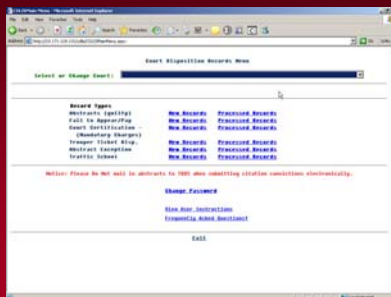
CDL/DPMain Menu - Microsoft Internet Explorer

File Edit View Favorites Tools Help

Back Search Favorites

Address http://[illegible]

Court Disposition Records Menu

Select or Change Court:

Record Types

| | | |
|---|---|---|
| Abstracts (guilty) | New Records | Processed Records |
| Fail to Appear/Pay | New Records | Processed Records |
| Court Certification - (Mandatory Charges) | New Records | Processed Records |
| Trooper Ticket Disp. | New Records | Processed Records |
| Abstract Exception | New Records | Processed Records |
| Traffic School | New Records | Processed Records |

Notice: Please Do Not mail in abstracts to TXDPS when submitting citation convictions electronically.

Change Password

View User Instructions

Frequently Asked Questions?

Exit